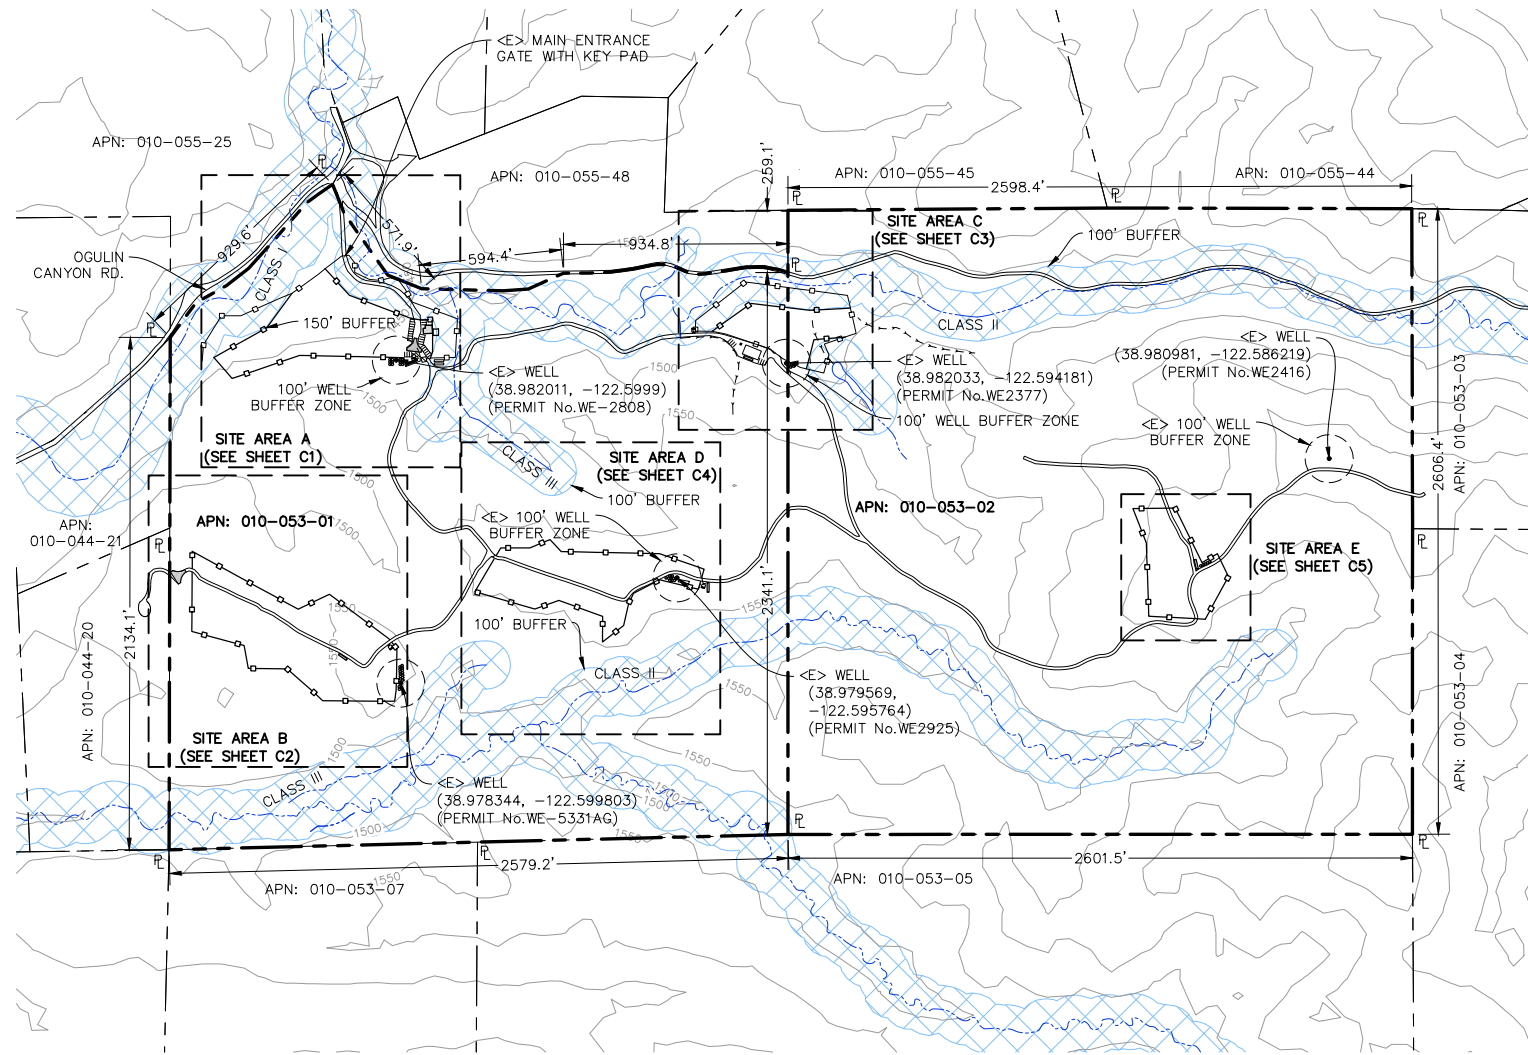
<E> MAIN ENTRANCE GATE WITH KEY PAD

APN: 010-055-25

APN: 010-055-48

259.1'

APN: 010-055-45

2598.4'

APN: 010-055-44

929.6'

571.9'

594.4'

934.8'

SITE AREA C (SEE SHEET C3)

100' BUFFER

OGULIN CANYON RD.

CLASS I

150' BUFFER

CLASS II

<E> WELL (38.980981, -122.586219) (PERMIT No.WE2416)

<E> WELL (38.982011, -122.5999) (PERMIT No.WE-2808)

<E> WELL (38.982033, -122.594181) (PERMIT No.WE2377)

100' WELL BUFFER ZONE

100' WELL BUFFER ZONE

<E> 100' WELL BUFFER ZONE

SITE AREA A (SEE SHEET C1)

CLASS III

SITE AREA D (SEE SHEET C4)

100' BUFFER

APN: 010-053-02

2606.4'

APN: 010-053-03

APN: 010-044-21

APN: 010-053-01

<E> 100' WELL BUFFER ZONE

SITE AREA E (SEE SHEET C5)

2134.1'

2341.1'

100' BUFFER

CLASS II

APN: 010-044-20

<E> WELL (38.979569, -122.595764) (PERMIT No.WE2925)

APN: 010-053-04

SITE AREA B (SEE SHEET C2)

CLASS III

<E> WELL (38.978344, -122.599803) (PERMIT No.WE-5331AG)

2579.2'

2601.5'

APN: 010-053-07

APN: 010-053-05

1500

1550